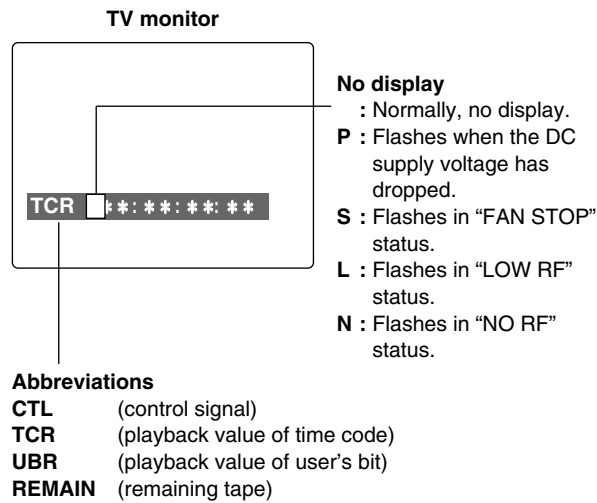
TV monitor

TCR **:**:**:**

No display
: Normally, no display.
P : Flashes when the DC supply voltage has dropped.
S : Flashes in “FAN STOP” status.
L : Flashes in “LOW RF” status.
N : Flashes in “NO RF” status.

Abbreviations
CTL (control signal)
TCR (playback value of time code)
UBR (playback value of user’s bit)
REMAIN (remaining tape)